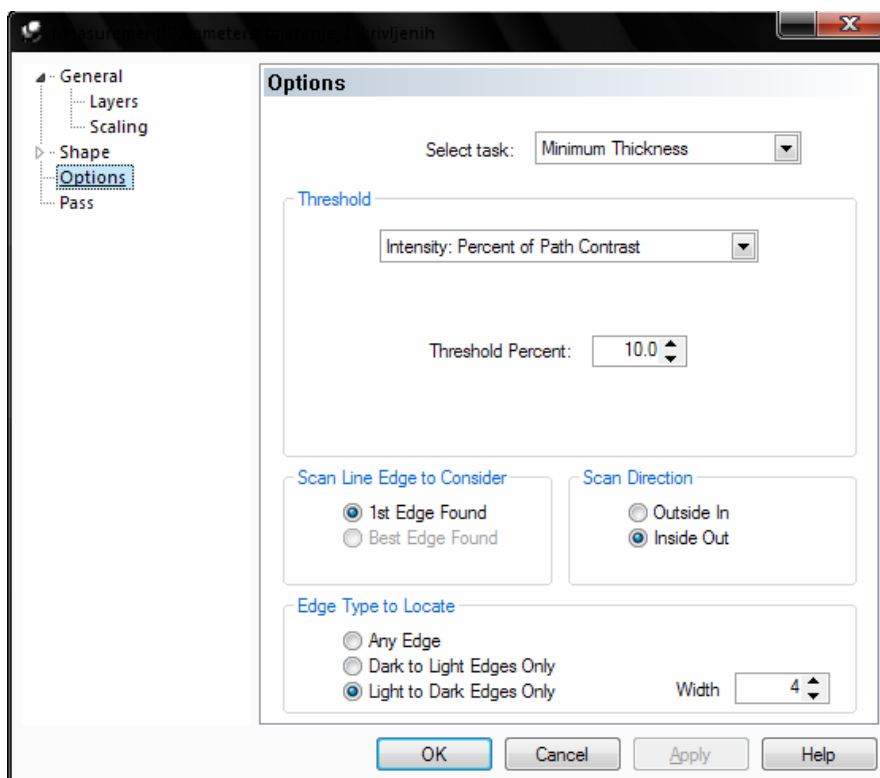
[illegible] ukrivljenih

General
Layers
Scaling
Shape
Options
Pass

Options

Select task: Minimum Thickness

Threshold

Intensity: Percent of Path Contrast

Threshold Percent: 10.0

Scan Line Edge to Consider
1st Edge Found
Best Edge Found

Scan Direction
Outside In
Inside Out

Edge Type to Locate
Any Edge
Dark to Light Edges Only
Light to Dark Edges Only
Width 4

OK Cancel Apply Help